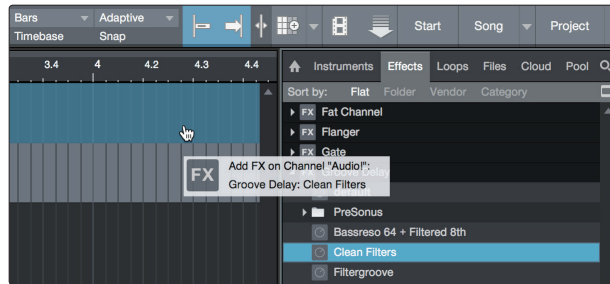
Bars
Timebase
Adaptive
Snap
Start
Song
Project
3.4
4
4.2
4.3
4.4
Instruments
Effects
Loops
Files
Cloud
Pool
Sort by:
Flat
Folder
Vendor
Category
FX Fat Channel
FX Flanger
FX Gate
FX
Add FX on Channel "Audio1":
Groove Delay: Clean Filters
PreSonus
Bassreso 64 + Filtered 8th
Clean Filters
Filtergroove